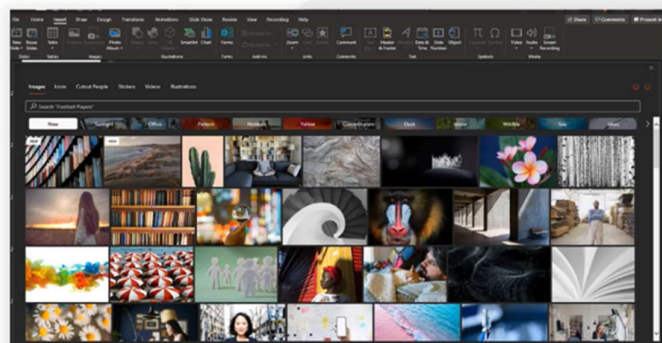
File Home Insert Draw Design Transitions Animations Slide Show Review View Recording Help

Share Comments Present in

New Slide Reuse Slides Table Pictures Shapes Icons 3D Models SmartArt Chart Forms Zoom Link Action Comment Text Box Header & Footer WordArt Date & Time Slide Number Object Equation Symbol Video Audio Screen Recording

Slides Tables Images Illustrations Forms Add-ins Links Comments Text Symbols Media

Images Icons Cutout People Stickers Videos Illustrations

Search "Football Players"

New Spotlight Office Patterns Workspace Yellow Concentration Cloud Nature Wildlife Sea Silver

New New